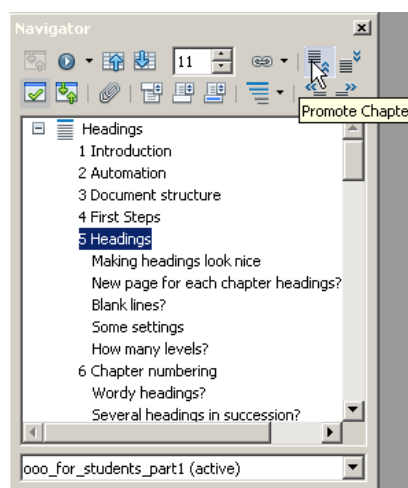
Navigator

11

Promote Chapte

Headings
1 Introduction
2 Automation
3 Document structure
4 First Steps
5 Headings
Making headings look nice
New page for each chapter headings?
Blank lines?
Some settings
How many levels?
6 Chapter numbering
Wordy headings?
Several headings in succession?

ooo_for_students_part1 (active)